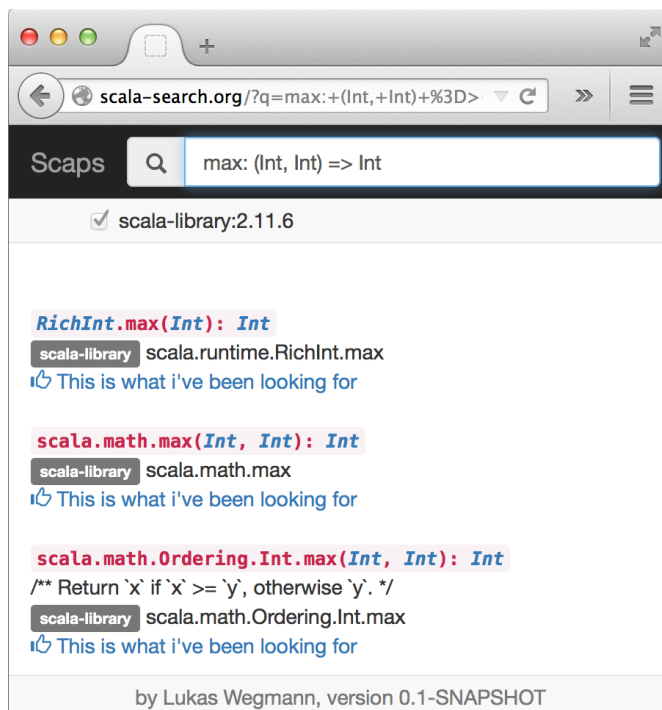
+

scala-search.org/?q=max:+(Int,+Int)+%3D>

Scaps

max: (Int, Int) => Int

scala-library:2.11.6

RichInt.max(Int): Int

scala-library scala.runtime.RichInt.max

This is what i've been looking for

scala.math.max(Int, Int): Int

scala-library scala.math.max

This is what i've been looking for

scala.math.Ordering.Int.max(Int, Int): Int

/** Return `x` if `x` >= `y`, otherwise `y`. */

scala-library scala.math.Ordering.Int.max

This is what i've been looking for

by Lukas Wegmann, version 0.1-SNAPSHOT